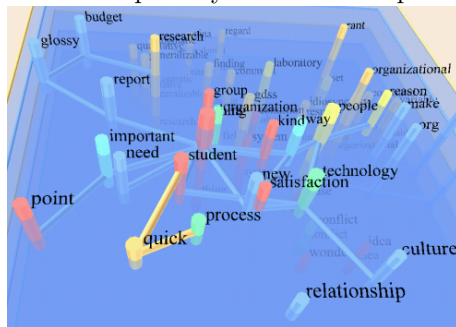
budget
glossy
research
quantity
generalizable
regard
laboratory
ant
organizational
report
finding
group
gdss
organization
people
reason
make
org
important
need
kindway
student
new
technology
satisfaction
point
process
conflict
idea
quick
culture
relationship